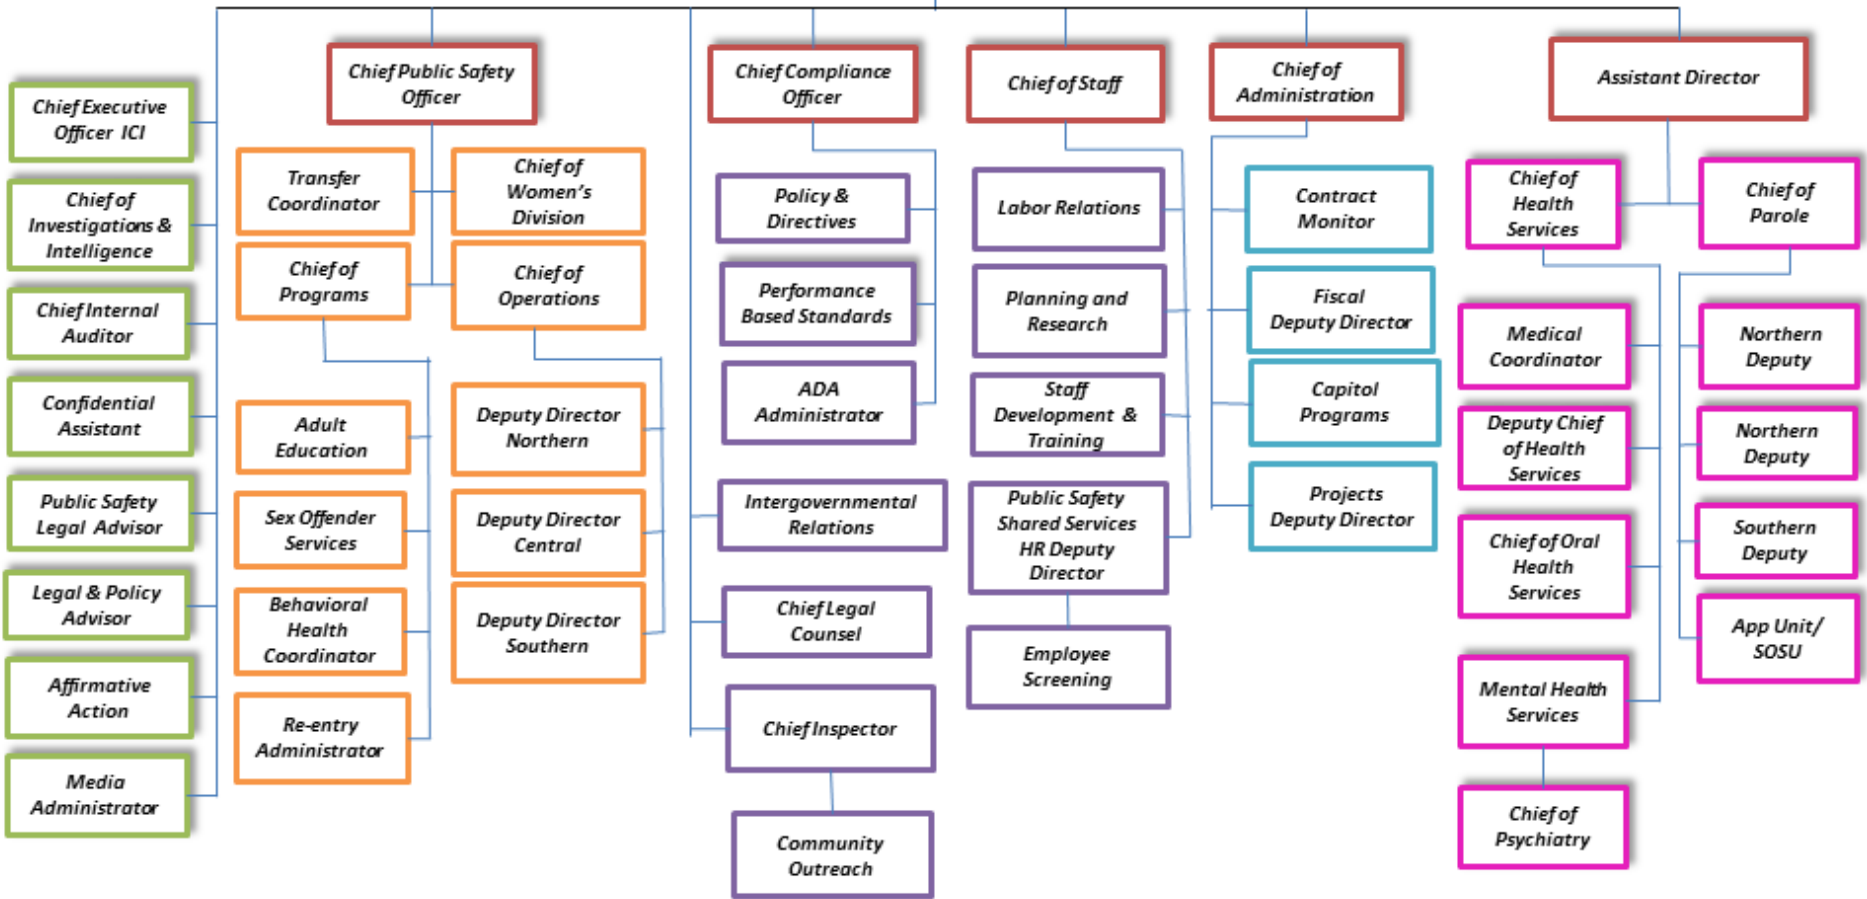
Chief Executive Officer ICI

Chief of Investigations & Intelligence

Chief Internal Auditor

Confidential Assistant

Public Safety Legal Advisor

Legal & Policy Advisor

Affirmative Action

Media Administrator

Chief Public Safety Officer

Transfer Coordinator

Chief of Women's Division

Chief of Programs

Chief of Operations

Adult Education

Sex Offender Services

Behavioral Health Coordinator

Re-entry Administrator

Deputy Director Northern

Deputy Director Central

Deputy Director Southern

Chief Compliance Officer

Policy & Directives

Performance Based Standards

ADA Administrator

Intergovernmental Relations

Chief Legal Counsel

Chief Inspector

Community Outreach

Chief of Staff

Labor Relations

Planning and Research

Staff Development & Training

Public Safety Shared Services HR Deputy Director

Employee Screening

Chief of Administration

Contract Monitor

Fiscal Deputy Director

Capitol Programs

Projects Deputy Director

Assistant Director

Chief of Health Services

Chief of Parole

Medical Coordinator

Deputy Chief of Health Services

Chief of Oral Health Services

Mental Health Services

Chief of Psychiatry

Northern Deputy

Northern Deputy

Southern Deputy

App Unit/ SOSU